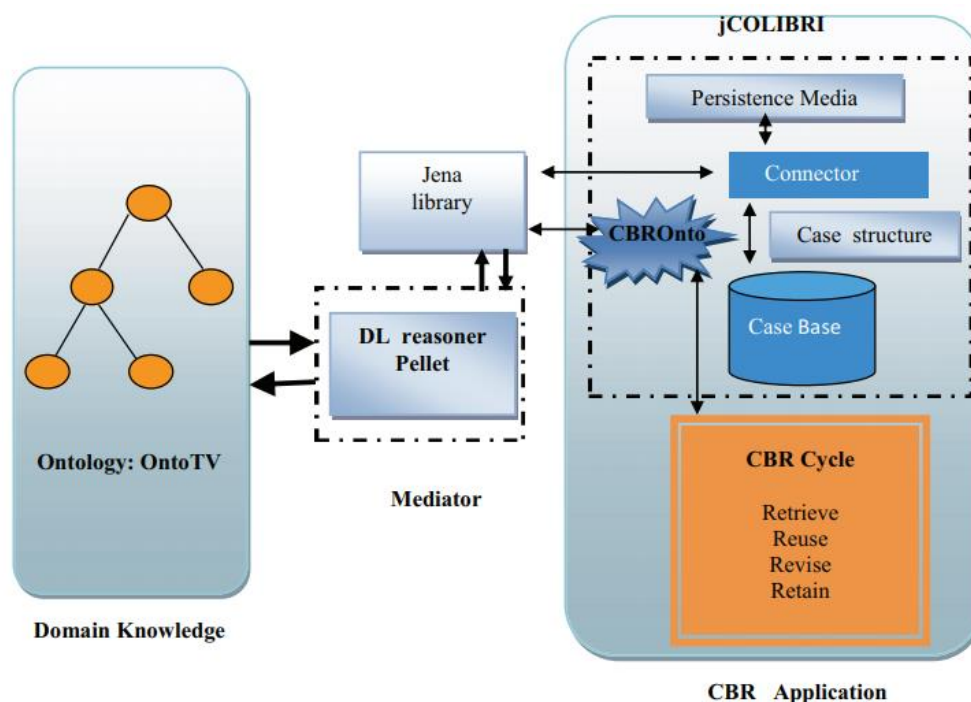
jCOLIBRI

Persistence Media

Jena library

Connector

CBROnto

Case structure

Case Base

DL reasoner Pellet

Ontology: OntoTV

Mediator

CBR Cycle

Retrieve
Reuse
Revise
Retain

Domain Knowledge

CBR Application